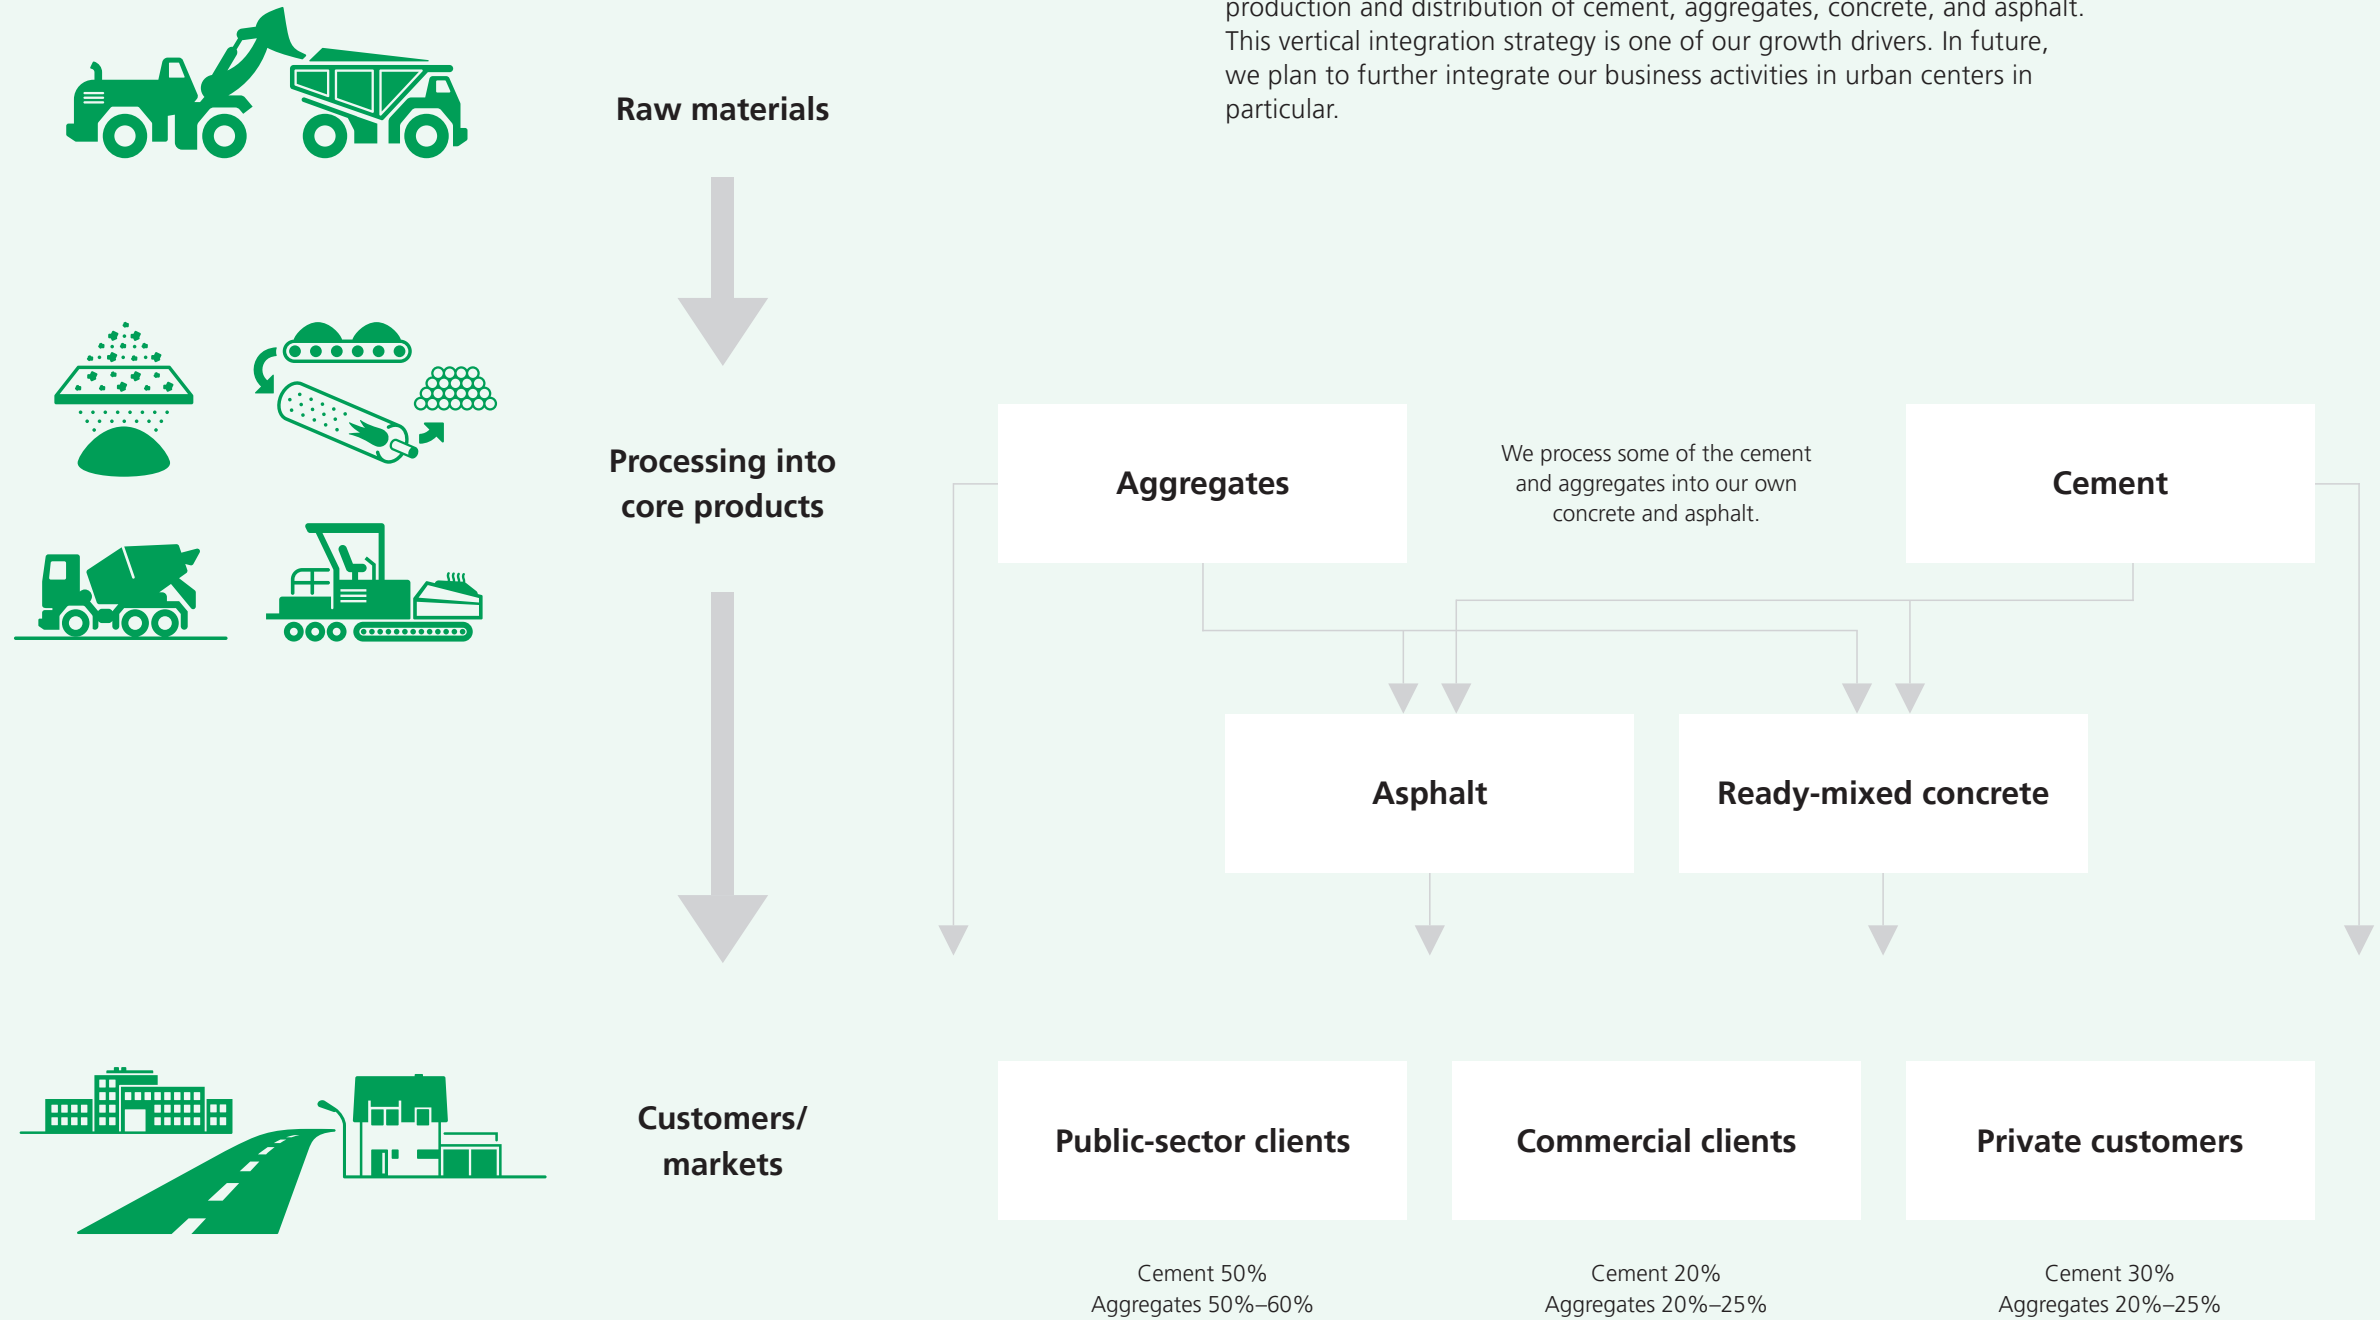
production and distribution of cement, aggregates, concrete, and asphalt. This vertical integration strategy is one of our growth drivers. In future, we plan to further integrate our business activities in urban centers in particular.

Raw materials

Processing into core products

Aggregates

We process some of the cement and aggregates into our own concrete and asphalt.

Cement

Asphalt

Ready-mixed concrete

Customers/ markets

Public-sector clients

Commercial clients

Private customers

Cement 50%
Aggregates 50%–60%

Cement 20%
Aggregates 20%–25%

Cement 30%
Aggregates 20%–25%